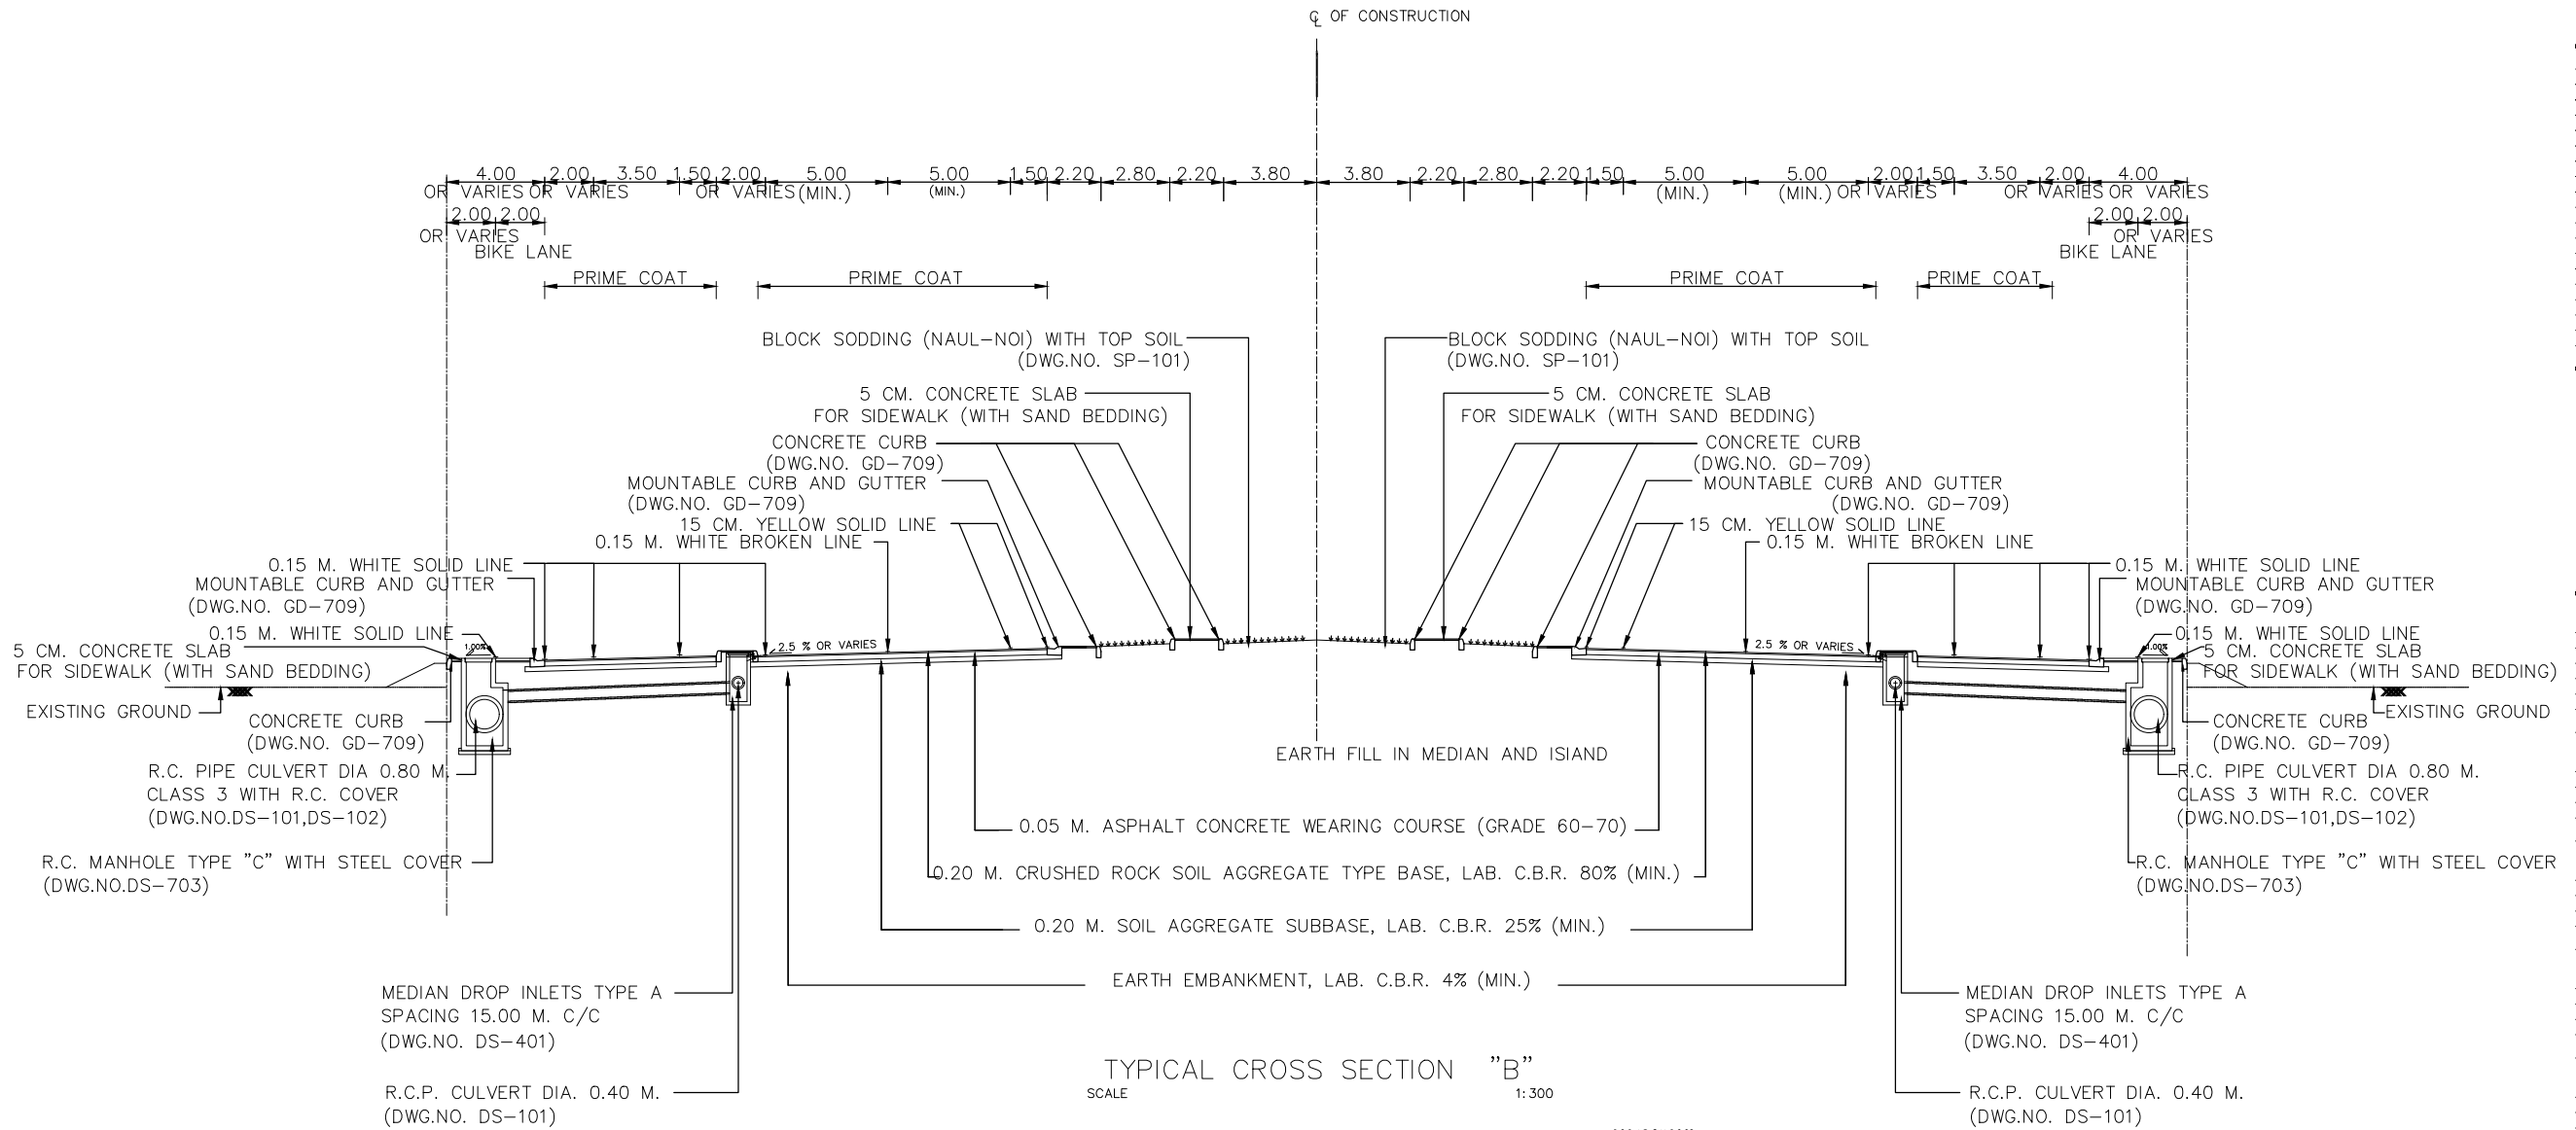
℄ OF CONSTRUCTION

4.00 OR VARIES 2.00 OR VARIES 3.50 1.50 2.00 OR VARIES 5.00 (MIN.) 5.00 (MIN.) 1.50 2.20 2.80 2.20 3.80 3.80 2.20 2.80 2.20 1.50 5.00 (MIN.) 5.00 (MIN.) 2.00 OR VARIES 1.50 3.50 2.00 OR VARIES 4.00 OR VARIES

2.00 2.00 OR VARIES BIKE LANE

2.00 2.00 OR VARIES BIKE LANE

PRIME COAT
PRIME COAT
PRIME COAT
PRIME COAT

BLOCK SODDING (NAUL-NOI) WITH TOP SOIL (DWG.NO. SP-101)
5 CM. CONCRETE SLAB FOR SIDEWALK (WITH SAND BEDDING)
CONCRETE CURB (DWG.NO. GD-709)
MOUNTABLE CURB AND GUTTER (DWG.NO. GD-709)
15 CM. YELLOW SOLID LINE
0.15 M. WHITE BROKEN LINE
0.15 M. WHITE SOLID LINE
MOUNTABLE CURB AND GUTTER (DWG.NO. GD-709)
0.15 M. WHITE SOLID LINE
5 CM. CONCRETE SLAB FOR SIDEWALK (WITH SAND BEDDING)
EXISTING GROUND
CONCRETE CURB (DWG.NO. GD-709)
R.C. PIPE CULVERT DIA 0.80 M. CLASS 3 WITH R.C. COVER (DWG.NO.DS-101,DS-102)
R.C. MANHOLE TYPE "C" WITH STEEL COVER (DWG.NO.DS-703)

BLOCK SODDING (NAUL-NOI) WITH TOP SOIL (DWG.NO. SP-101)
5 CM. CONCRETE SLAB FOR SIDEWALK (WITH SAND BEDDING)
CONCRETE CURB (DWG.NO. GD-709)
MOUNTABLE CURB AND GUTTER (DWG.NO. GD-709)
15 CM. YELLOW SOLID LINE
0.15 M. WHITE BROKEN LINE
0.15 M. WHITE SOLID LINE
MOUNTABLE CURB AND GUTTER (DWG.NO. GD-709)
0.15 M. WHITE SOLID LINE
5 CM. CONCRETE SLAB FOR SIDEWALK (WITH SAND BEDDING)
EXISTING GROUND
CONCRETE CURB (DWG.NO. GD-709)
R.C. PIPE CULVERT DIA 0.80 M. CLASS 3 WITH R.C. COVER (DWG.NO.DS-101,DS-102)
R.C. MANHOLE TYPE "C" WITH STEEL COVER (DWG.NO.DS-703)

1.00%
2.5 % OR VARIES
2.5 % OR VARIES
1.00%

EARTH FILL IN MEDIAN AND ISIAND
0.05 M. ASPHALT CONCRETE WEARING COURSE (GRADE 60-70)
0.20 M. CRUSHED ROCK SOIL AGGREGATE TYPE BASE, LAB. C.B.R. 80% (MIN.)
0.20 M. SOIL AGGREGATE SUBBASE, LAB. C.B.R. 25% (MIN.)
EARTH EMBANKMENT, LAB. C.B.R. 4% (MIN.)

MEDIAN DROP INLETS TYPE A SPACING 15.00 M. C/C (DWG.NO. DS-401)
R.C.P. CULVERT DIA. 0.40 M. (DWG.NO. DS-101)

MEDIAN DROP INLETS TYPE A SPACING 15.00 M. C/C (DWG.NO. DS-401)
R.C.P. CULVERT DIA. 0.40 M. (DWG.NO. DS-101)

TYPICAL CROSS SECTION "B"
SCALE 1:300